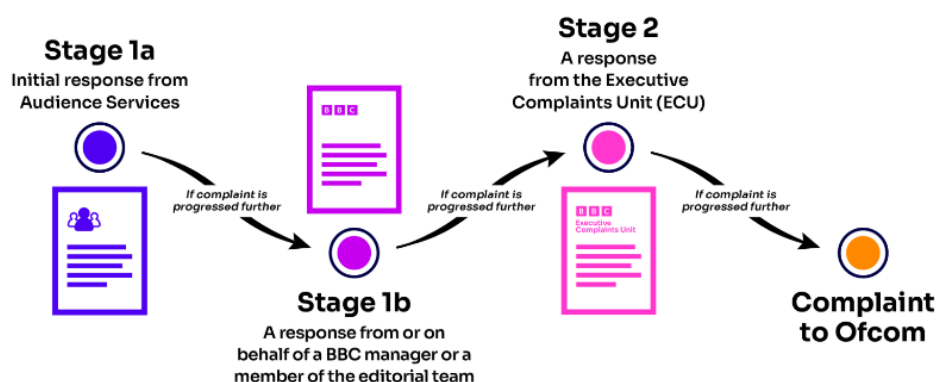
Stage 1a
Initial response from Audience Services

If complaint is progressed further

BBC

Stage 1b
A response from or on behalf of a BBC manager or a member of the editorial team

If complaint is progressed further

Stage 2
A response from the Executive Complaints Unit (ECU)

BBC
Executive Complaints Unit

If complaint is progressed further

Complaint to Ofcom